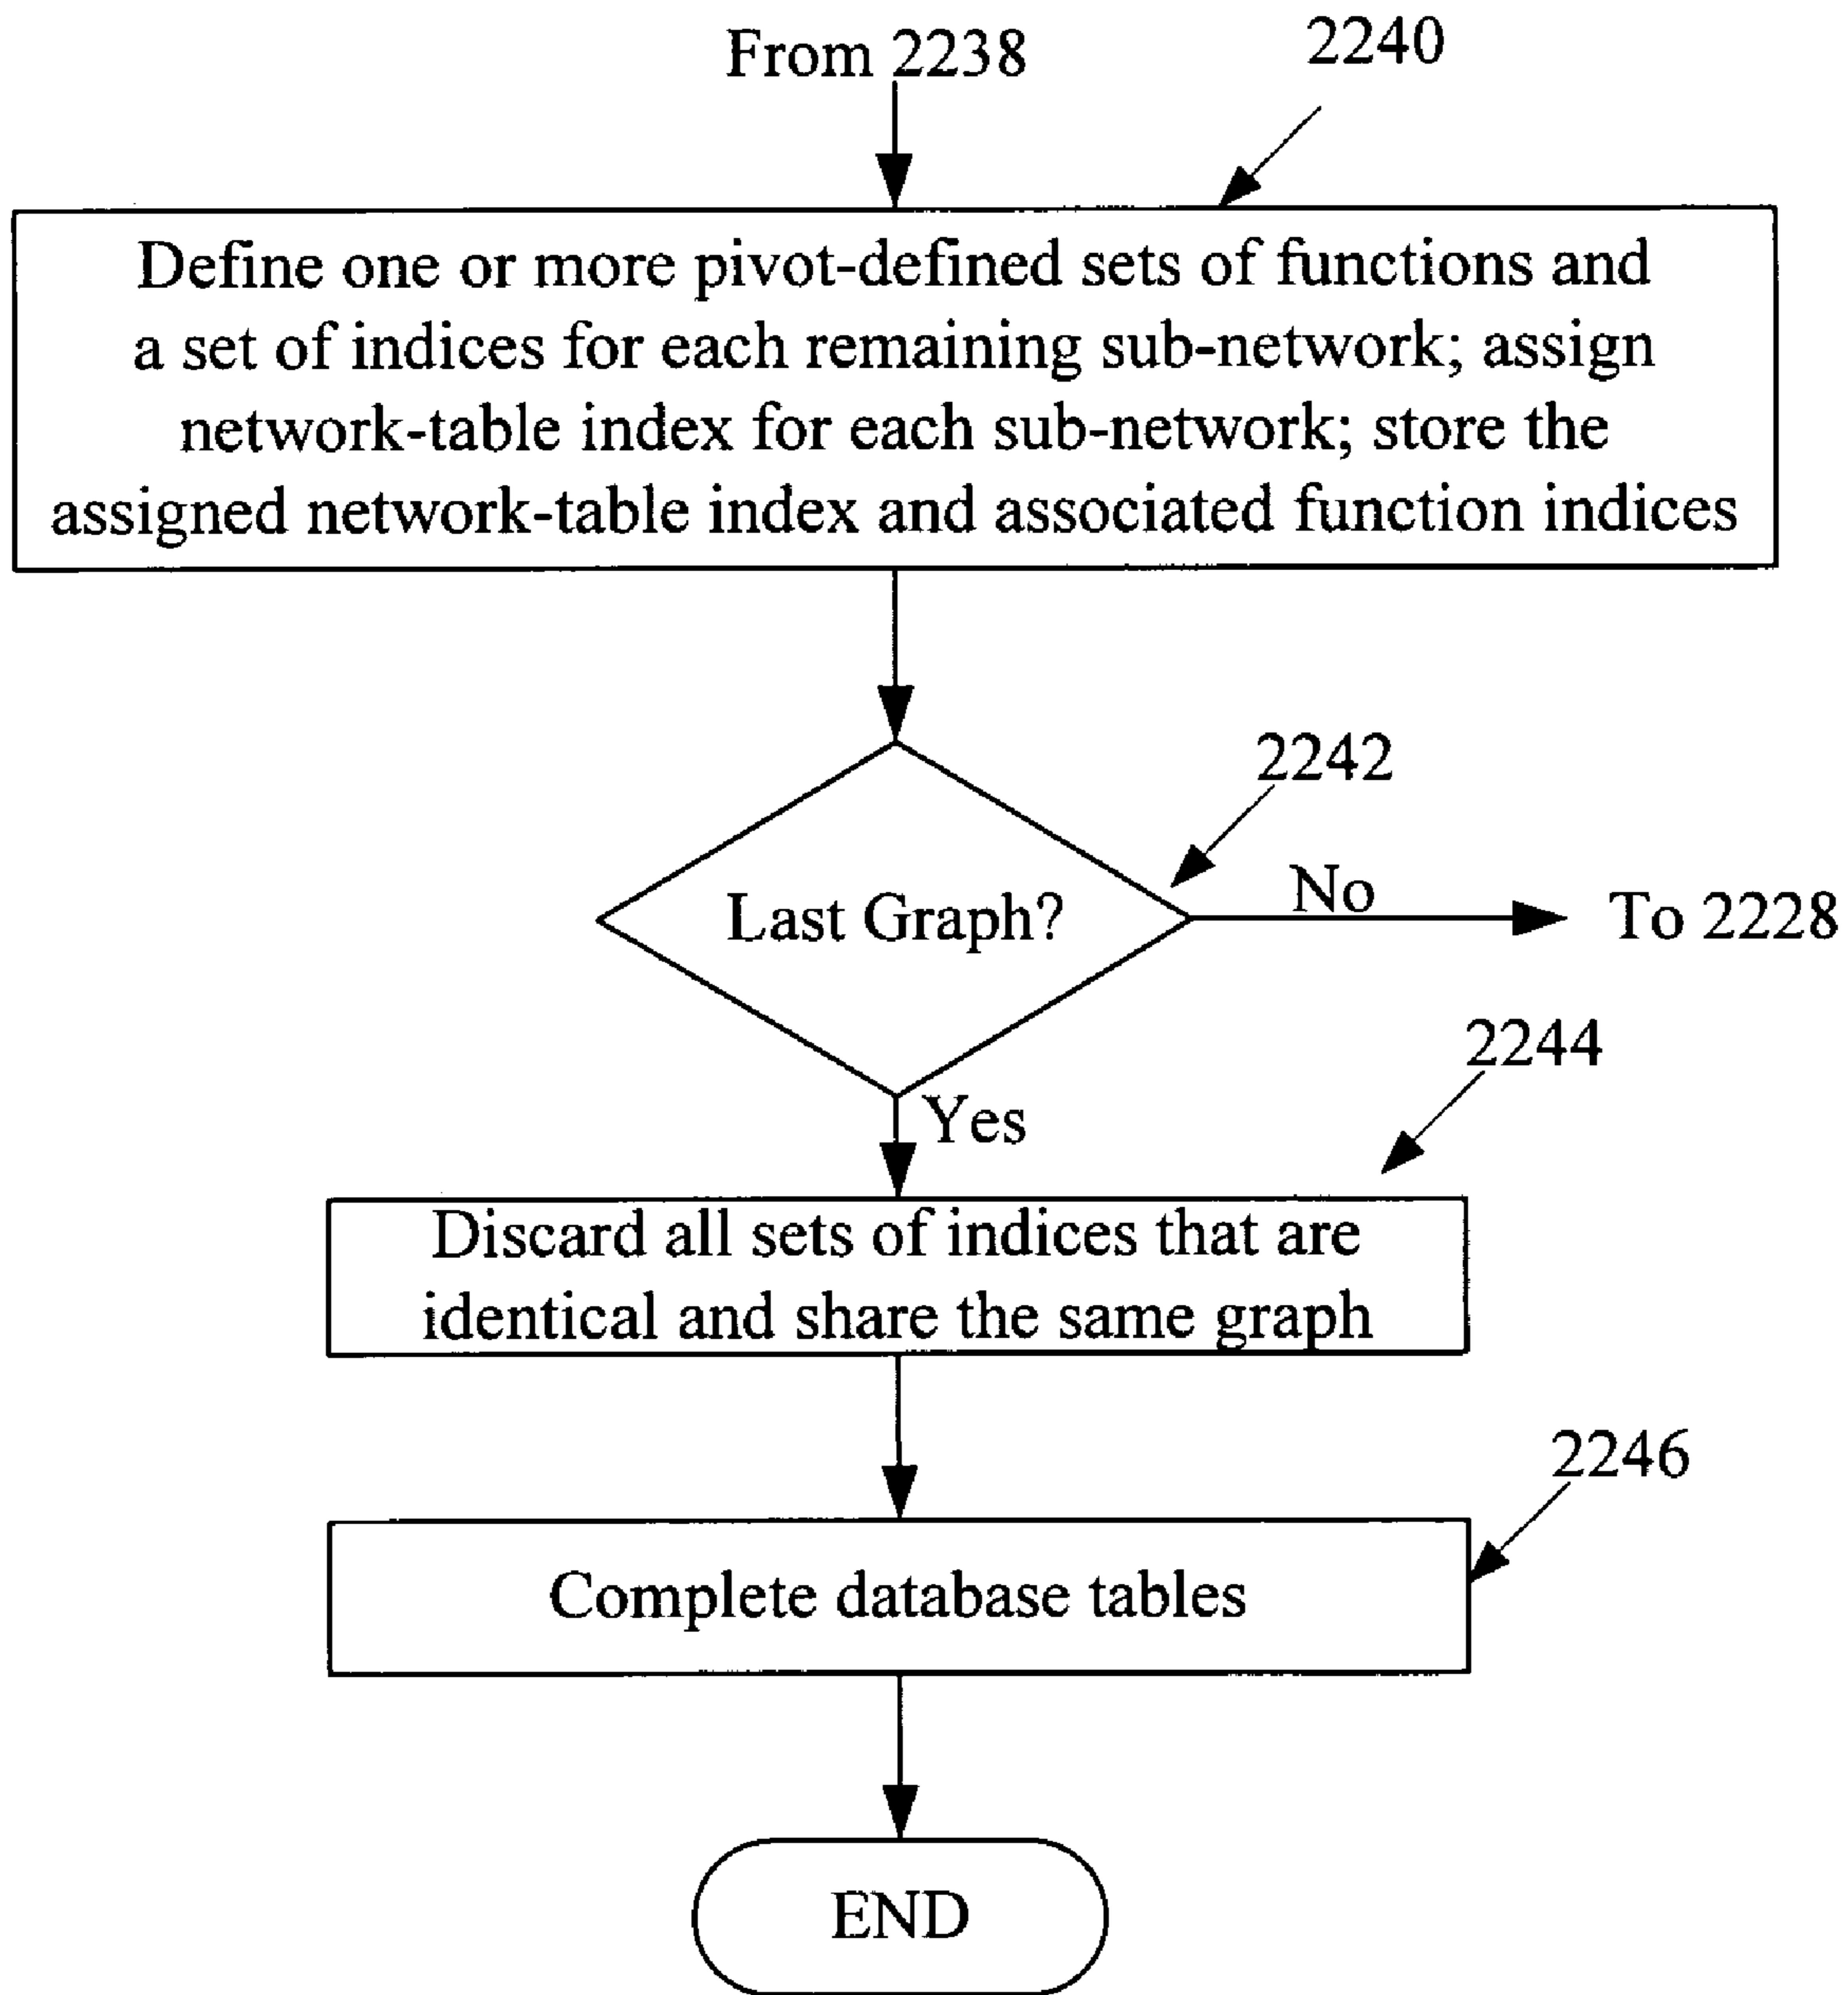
From 2238

2240

Define one or more pivot-defined sets of functions and a set of indices for each remaining sub-network; assign network-table index for each sub-network; store the assigned network-table index and associated function indices

2242

Last Graph?

No

To 2228

Yes

2244

Discard all sets of indices that are identical and share the same graph

2246

Complete database tables

END